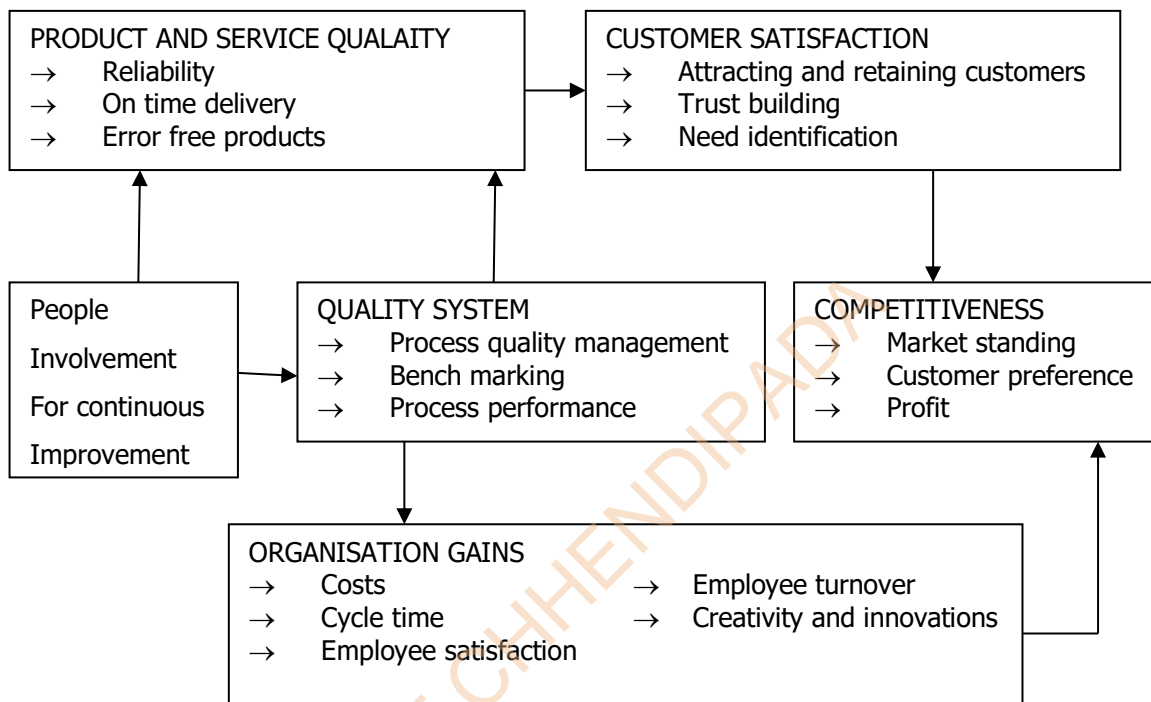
PRODUCT AND SERVICE QUALAITY
→ Reliability
→ On time delivery
→ Error free products

CUSTOMER SATISFACTION
→ Attracting and retaining customers
→ Trust building
→ Need identification

People Involvement For continuous Improvement

QUALITY SYSTEM
→ Process quality management
→ Bench marking
→ Process performance

COMPETITIVENESS
→ Market standing
→ Customer preference
→ Profit

ORGANISATION GAINS
→ Costs
→ Cycle time
→ Employee satisfaction
→ Employee turnover
→ Creativity and innovations

CHHENDIPADA